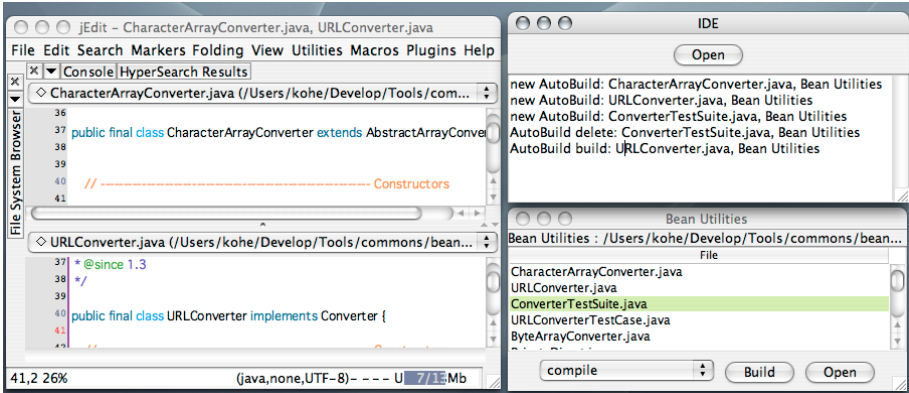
jEdit - CharacterArrayConverter.java, URLConverter.java

File Edit Search Markers Folding View Utilities Macros Plugins Help

Console HyperSearch Results

File System Browser

CharacterArrayConverter.java (/Users/kohe/Develop/Tools/com...

36
37 public final class CharacterArrayConverter extends AbstractArrayConver
38
39
40 // ------------------------------------------------ Constructors
41

URLConverter.java (/Users/kohe/Develop/Tools/commons/bean...

37 * @since 1.3
38 */
39
40 public final class URLConverter implements Converter {
41
42 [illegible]

41,2 26% (java,none,UTF-8)- - - - U 7/13Mb

IDE

Open

new AutoBuild: CharacterArrayConverter.java, Bean Utilities
new AutoBuild: URLConverter.java, Bean Utilities
new AutoBuild: ConverterTestSuite.java, Bean Utilities
AutoBuild delete: ConverterTestSuite.java, Bean Utilities
AutoBuild build: URLConverter.java, Bean Utilities

Bean Utilities

Bean Utilities : /Users/kohe/Develop/Tools/commons/bean...

File
CharacterArrayConverter.java
URLConverter.java
ConverterTestSuite.java
URLConverterTestCase.java
ByteArrayConverter.java
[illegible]

compile Build Open